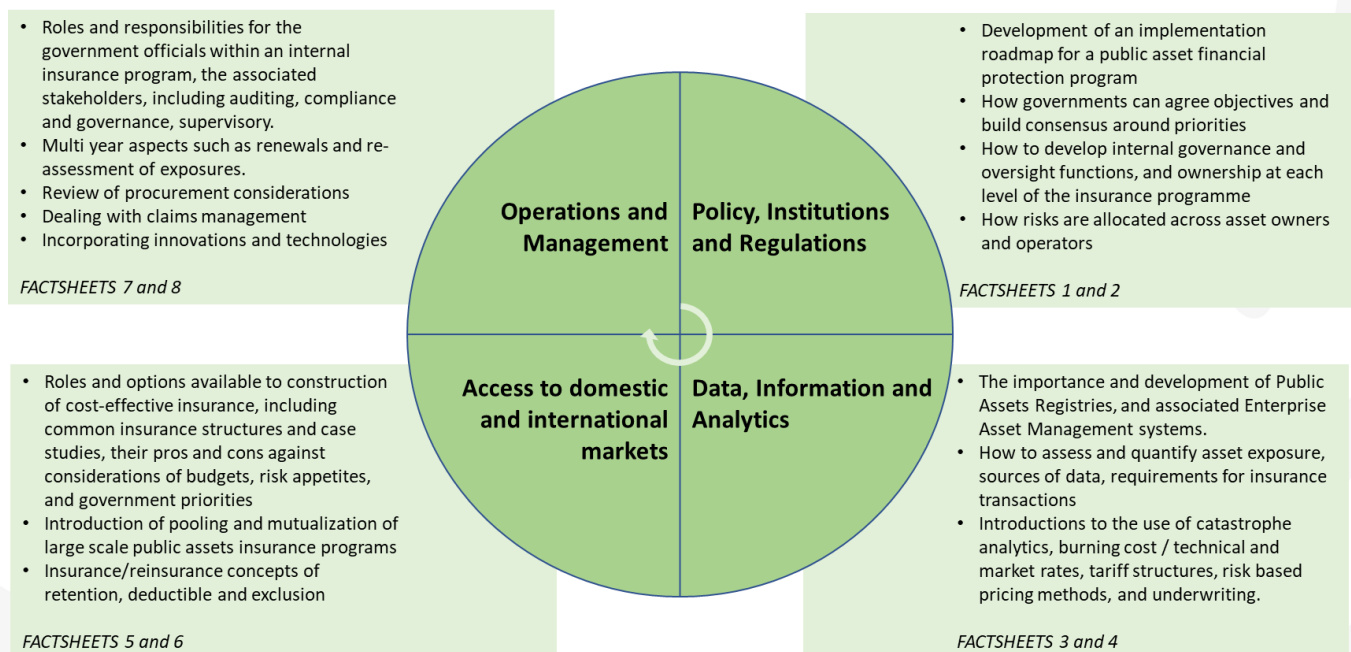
• Roles and responsibilities for the government officials within an internal insurance program, the associated stakeholders, including auditing, compliance and governance, supervisory.
• Multi year aspects such as renewals and re-assessment of exposures.
• Review of procurement considerations
• Dealing with claims management
• Incorporating innovations and technologies

FACTSHEETS 7 and 8

• Development of an implementation roadmap for a public asset financial protection program
• How governments can agree objectives and build consensus around priorities
• How to develop internal governance and oversight functions, and ownership at each level of the insurance programme
• How risks are allocated across asset owners and operators

FACTSHEETS 1 and 2

Operations and Management

Policy, Institutions and Regulations

Access to domestic and international markets

Data, Information and Analytics

• Roles and options available to construction of cost-effective insurance, including common insurance structures and case studies, their pros and cons against considerations of budgets, risk appetites, and government priorities
• Introduction of pooling and mutualization of large scale public assets insurance programs
• Insurance/reinsurance concepts of retention, deductible and exclusion

FACTSHEETS 5 and 6

• The importance and development of Public Assets Registries, and associated Enterprise Asset Management systems.
• How to assess and quantify asset exposure, sources of data, requirements for insurance transactions
• Introductions to the use of catastrophe analytics, burning cost / technical and market rates, tariff structures, risk based pricing methods, and underwriting.

FACTSHEETS 3 and 4